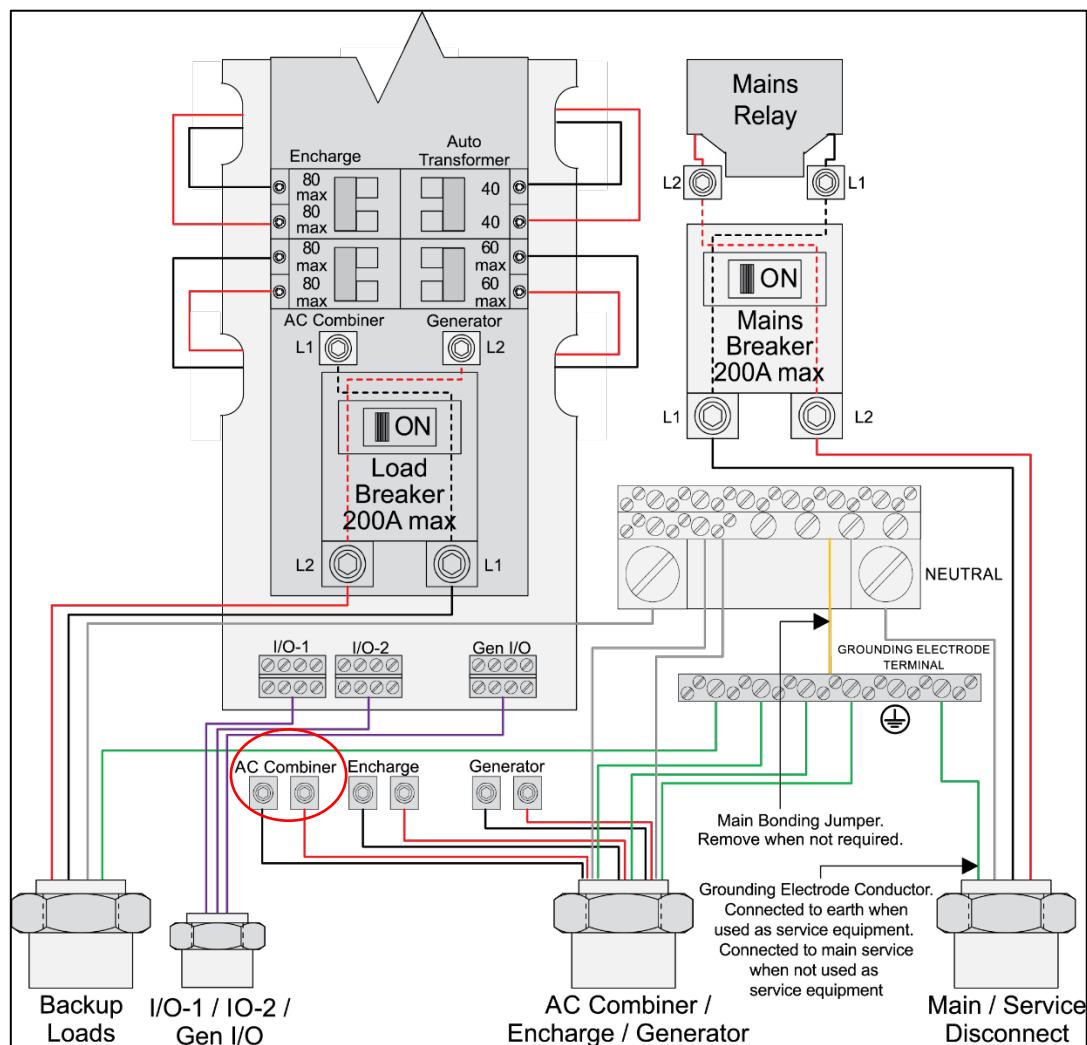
Mains Relay

L2 L1

Encharge

Auto Transformer

80 max

80 max

40

40

80 max

80 max

60 max

60 max

AC Combiner

Generator

L1 L2

ON

Mains Breaker 200A max

L1 L2

ON

Load Breaker 200A max

L2 L1

NEUTRAL

GROUNDING ELECTRODE TERMINAL

I/O-1 I/O-2 Gen I/O

AC Combiner Encharge Generator

Main Bonding Jumper. Remove when not required.

Grounding Electrode Conductor. Connected to earth when used as service equipment. Connected to main service when not used as service equipment

Backup Loads

I/O-1 / IO-2 / Gen I/O

AC Combiner / Encharge / Generator

Main / Service Disconnect